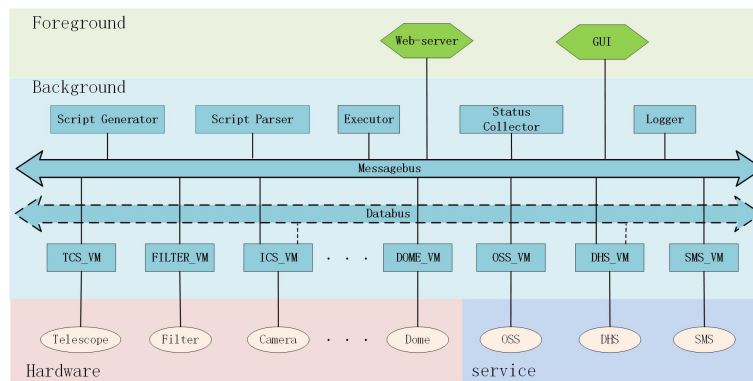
Foreground

Web-server

GUI

Background

Script Generator

Script Parser

Executor

Status Collector

Logger

Messagebus

Databus

TCS_VM

FILTER_VM

ICS_VM

. . .

DOME_VM

OSS_VM

DHS_VM

SMS_VM

Telescope

Filter

Camera

. . .

Dome

OSS

DHS

SMS

Hardware

service